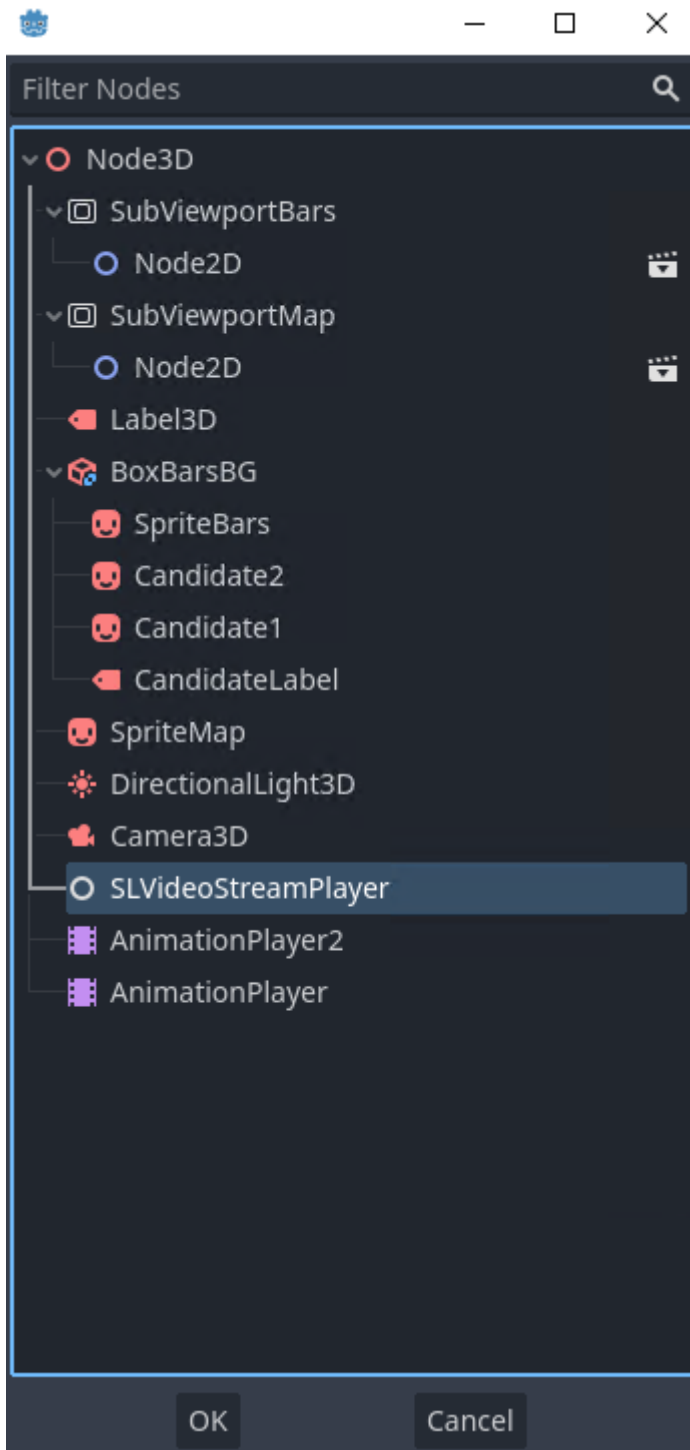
Filter Nodes

Node3D
SubViewportBars
Node2D
SubViewportMap
Node2D
Label3D
BoxBarsBG
SpriteBars
Candidate2
Candidate1
CandidateLabel
SpriteMap
DirectionalLight3D
Camera3D
SLVideoStreamPlayer
AnimationPlayer2
AnimationPlayer

OK
Cancel